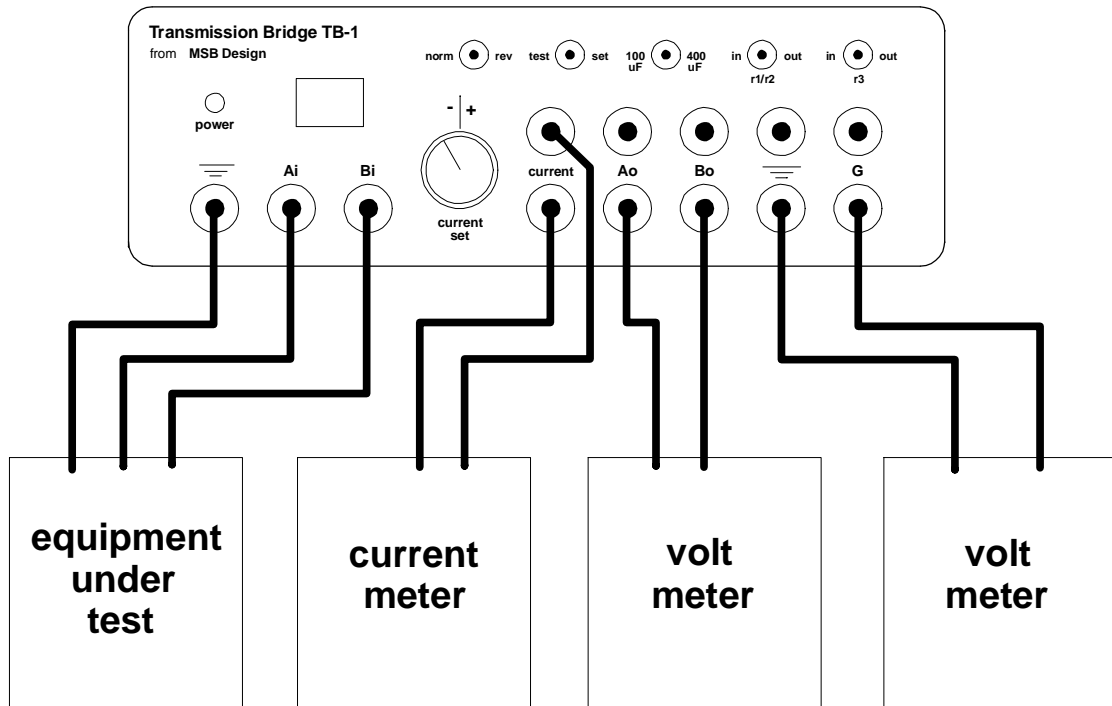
Transmission Bridge TB-1
from MSB Design

norm rev test set 100 uF 400 uF in out r1/r2 in out r3

power

- +

current set

Ai Bi current Ao Bo G

equipment under test

current meter

volt meter

volt meter